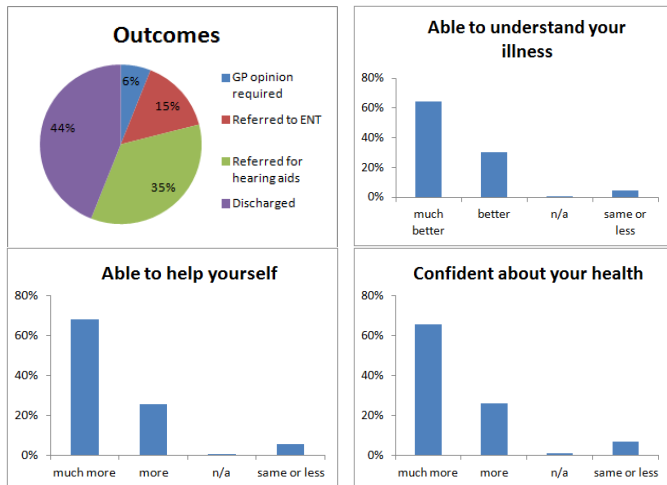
Outcomes

6%
15%
35%
44%

GP opinion required
Referred to ENT
Referred for hearing aids
Discharged

Able to understand your illness

80%
60%
40%
20%
0%

much better
better
n/a
same or less

Able to help yourself

80%
60%
40%
20%
0%

much more
more
n/a
same or less

Confident about your health

80%
60%
40%
20%
0%

much more
more
n/a
same or less